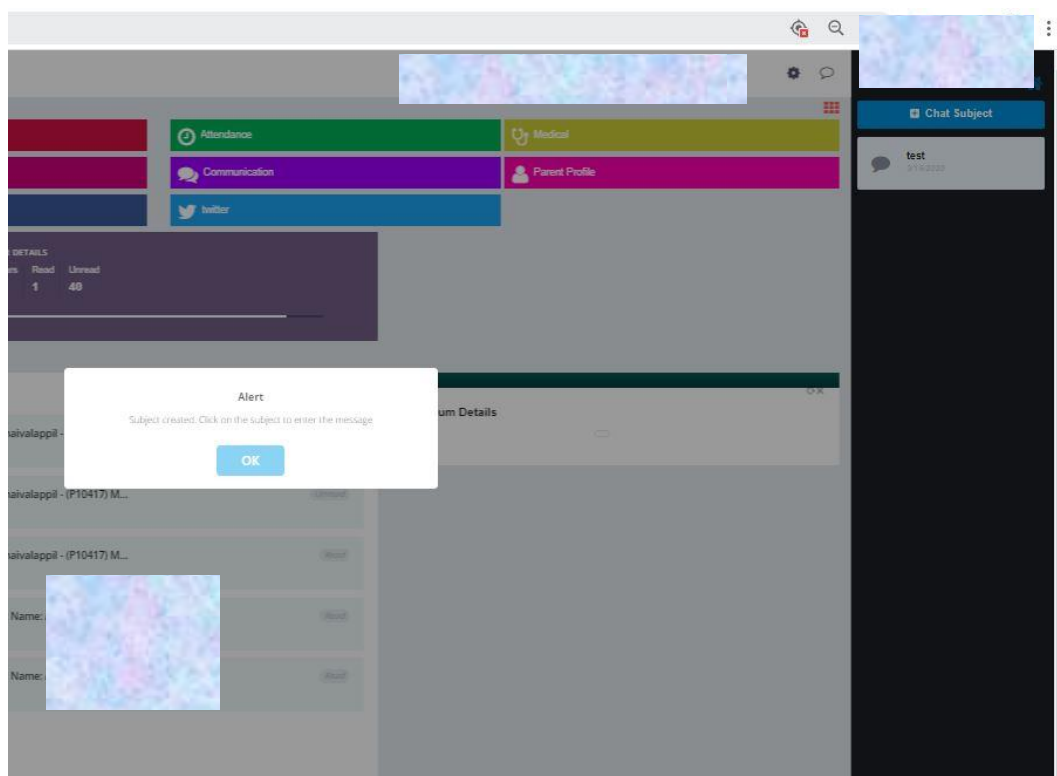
Attendance
Medical
Communication
Parent Profile
twitter

DETAILS
es Read Unread
1 40

Chat Subject
test
3/1/2020

Alert
Subject created. Click on the subject to enter the message
OK

um Details

aivalappil -
aivalappil - (P10417) M...
Unread
aivalappil - (P10417) M...
Read
Name:
Read
Name:
Read